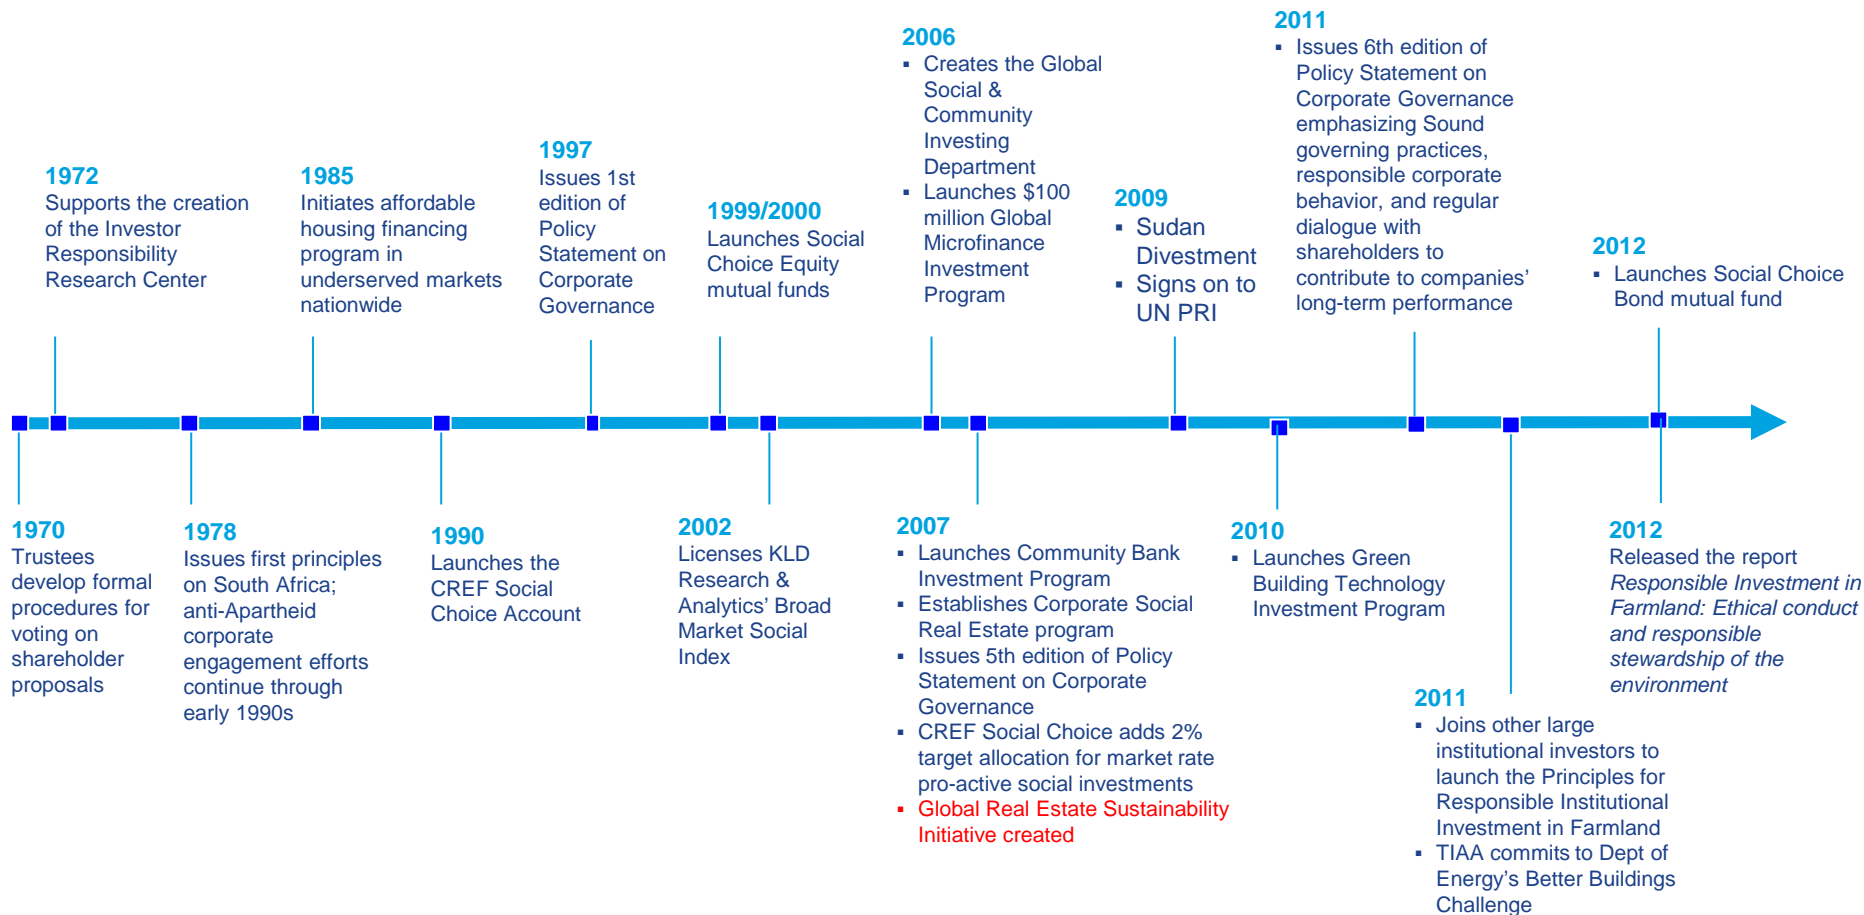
1972
Supports the creation of the Investor Responsibility Research Center

1985
Initiates affordable housing financing program in underserved markets nationwide

1997
Issues 1st edition of Policy Statement on Corporate Governance

1999/2000
Launches Social Choice Equity mutual funds

2006
▪ Creates the Global Social & Community Investing Department
▪ Launches $100 million Global Microfinance Investment Program

2009
▪ Sudan Divestment
▪ Signs on to UN PRI

2011
▪ Issues 6th edition of Policy Statement on Corporate Governance emphasizing Sound governing practices, responsible corporate behavior, and regular dialogue with shareholders to contribute to companies' long-term performance

2012
▪ Launches Social Choice Bond mutual fund

1970
Trustees develop formal procedures for voting on shareholder proposals

1978
Issues first principles on South Africa; anti-Apartheid corporate engagement efforts continue through early 1990s

1990
Launches the CREF Social Choice Account

2002
Licenses KLD Research & Analytics' Broad Market Social Index

2007
▪ Launches Community Bank Investment Program
▪ Establishes Corporate Social Real Estate program
▪ Issues 5th edition of Policy Statement on Corporate Governance
▪ CREF Social Choice adds 2% target allocation for market rate pro-active social investments
▪ Global Real Estate Sustainability Initiative created

2010
▪ Launches Green Building Technology Investment Program

2011
▪ Joins other large institutional investors to launch the Principles for Responsible Institutional Investment in Farmland
▪ TIAA commits to Dept of Energy's Better Buildings Challenge

2012
Released the report *Responsible Investment in Farmland: Ethical conduct and responsible stewardship of the environment*